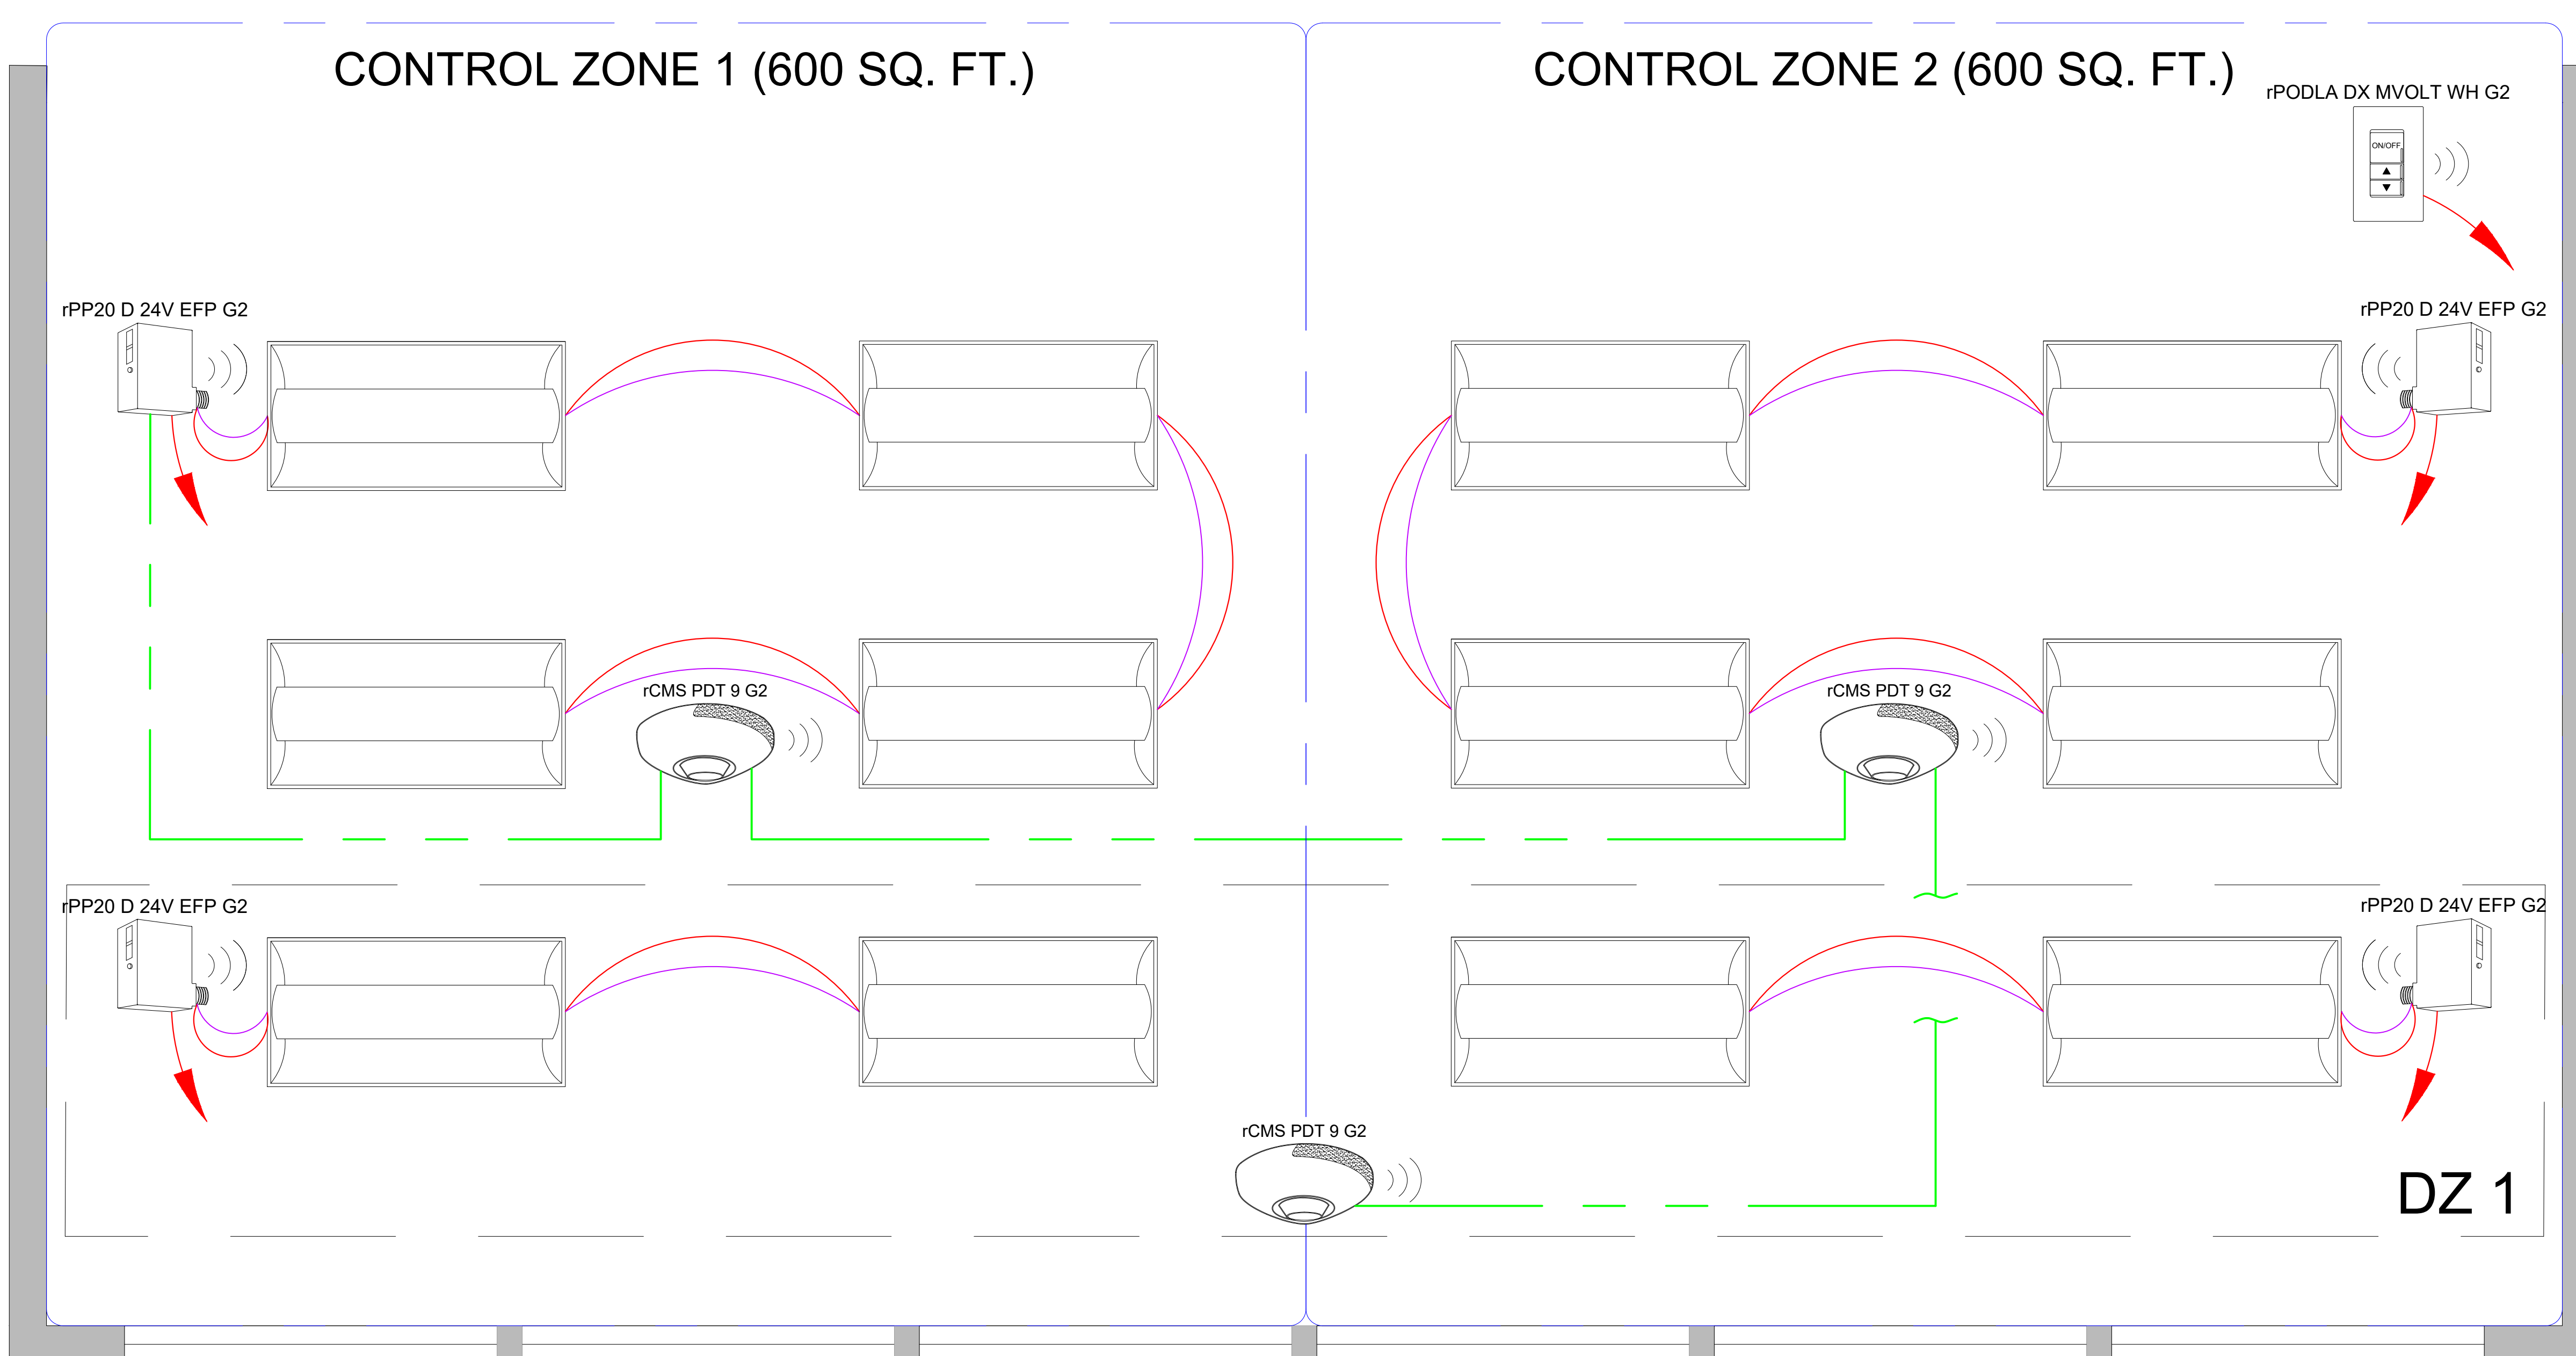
CONTROL ZONE 1 (600 SQ. FT.)

CONTROL ZONE 2 (600 SQ. FT.)

rPODLA DX MVOLT WH G2

ON/OFF

rPP20 D 24V EFP G2

rPP20 D 24V EFP G2

rCMS PDT 9 G2

rCMS PDT 9 G2

rPP20 D 24V EFP G2

rPP20 D 24V EFP G2

rCMS PDT 9 G2

DZ 1